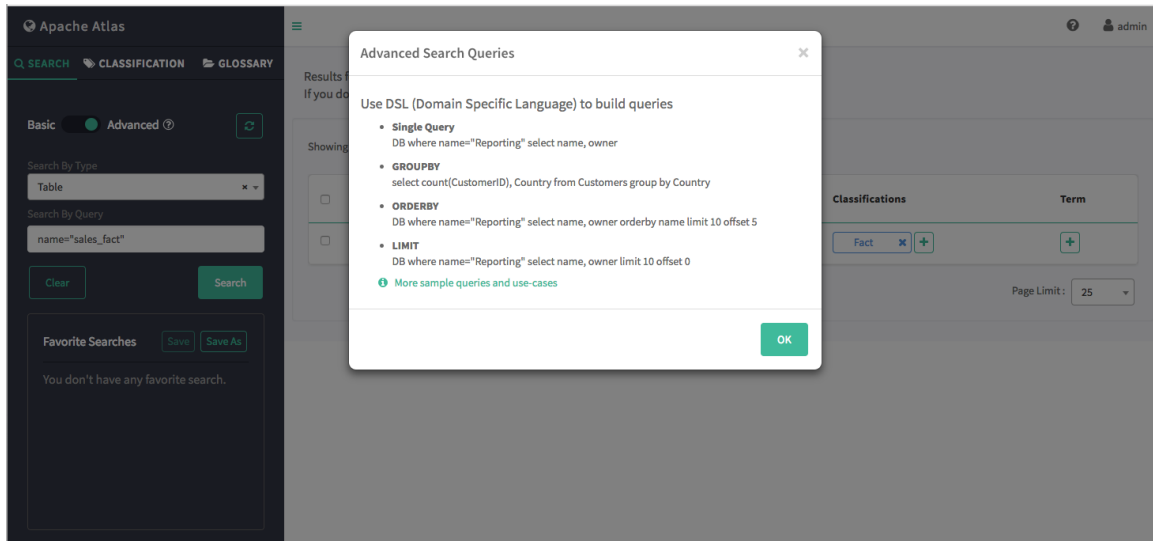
Apache Atlas

SEARCH CLASSIFICATION GLOSSARY

Basic Advanced

Search By Type

Table

Search By Query

name="sales_fact"

Clear

Search

Favorite Searches

Save

Save As

You don't have any favorite search.

admin

Results f
If you do

Showing

Classifications

Term

Fact

Page Limit : 25

Advanced Search Queries

×

Use DSL (Domain Specific Language) to build queries

• Single Query
DB where name="Reporting" select name, owner

• GROUPBY
select count(CustomerID), Country from Customers group by Country

• ORDERBY
DB where name="Reporting" select name, owner orderby name limit 10 offset 5

• LIMIT
DB where name="Reporting" select name, owner limit 10 offset 0

More sample queries and use-cases

OK